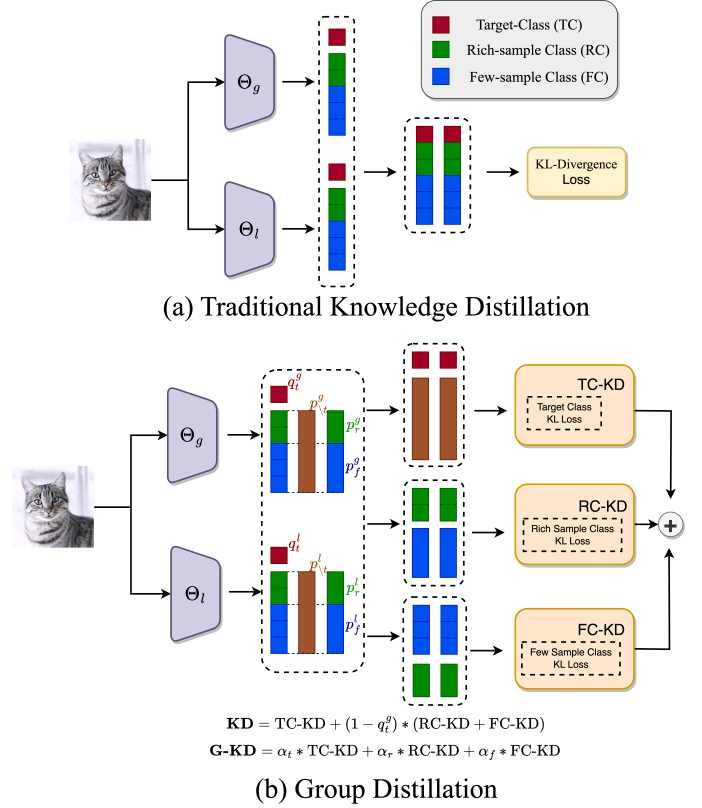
Target-Class (TC)
Rich-sample Class (RC)
Few-sample Class (FC)

$\Theta_g$

$\Theta_l$

KL-Divergence Loss

(a) Traditional Knowledge Distillation

$\Theta_g$

$q_t^g$

$p_{\setminus t}^g$

$p_r^g$

$p_f^g$

$\Theta_l$

$q_t^l$

$p_{\setminus t}^l$

$p_r^l$

$p_f^l$

TC-KD
Target Class KL Loss

RC-KD
Rich Sample Class KL Loss

FC-KD
Few Sample Class KL Loss

$\mathbf{KD} = \text{TC-KD} + (1 - q_t^g) * (\text{RC-KD} + \text{FC-KD})$

$\mathbf{G\text{-}KD} = \alpha_t * \text{TC-KD} + \alpha_r * \text{RC-KD} + \alpha_f * \text{FC-KD}$

(b) Group Distillation